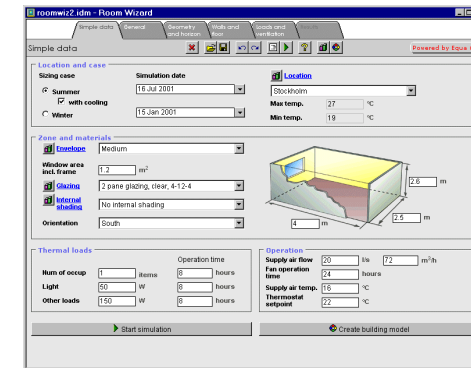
roomwiz2.idm - Room Wizard

Simple data | General | Geometry and horizon | Walls and floor | Loads and ventilation

Simple data

Powered by Equa

Location and case

Sizing case

Simulation date

Location

Summer

16 Jul 2001

with cooling

Stockholm

Max temp. 27 °C

Winter

15 Jan 2001

Min temp. 19 °C

Zone and materials

Envelope

Medium

Window area incl. frame

1.2 $m^2$

Glazing

2 pane glazing, clear, 4-12-4

Internal shading

No internal shading

Orientation

South

2.6 m

2.5 m

4 m

Thermal loads

Operation time

Num of occup 1 items 8 hours

Light 50 W 8 hours

Other loads 150 W 8 hours

Operation

Supply air flow 20 l/s 72 $m^3$/h

Fan operation time 24 hours

Supply air temp. 16 °C

Thermostat setpoint 22 °C

Start simulation

Create building model